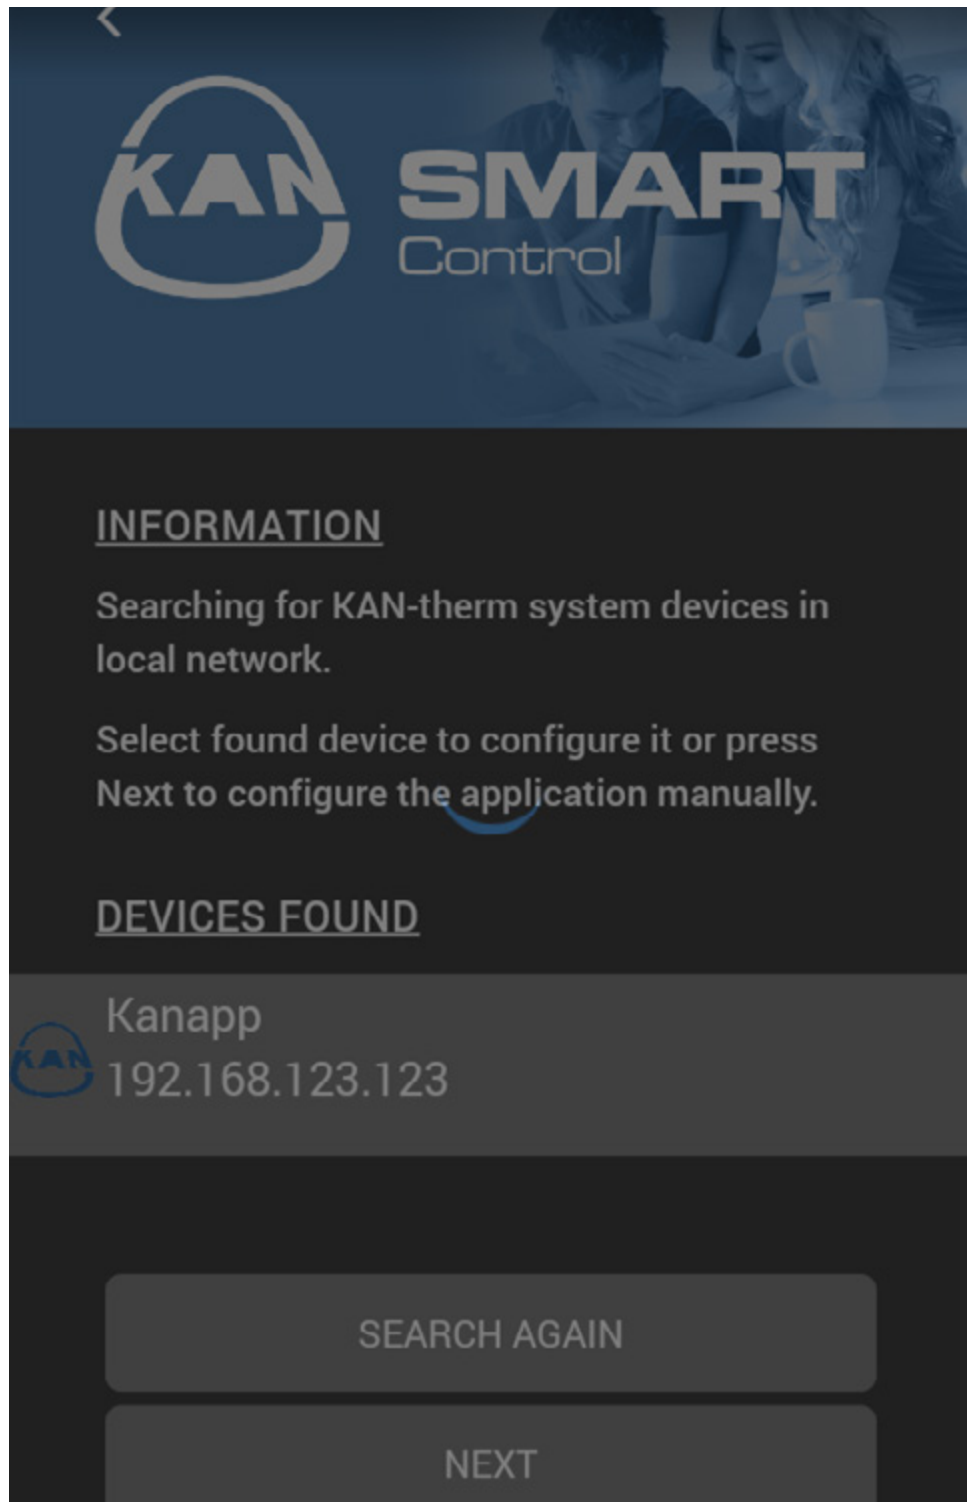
KAN SMART Control

INFORMATION

Searching for KAN-therm system devices in local network.

Select found device to configure it or press Next to configure the application manually.

DEVICES FOUND

KAN Kanapp
192.168.123.123

SEARCH AGAIN

NEXT